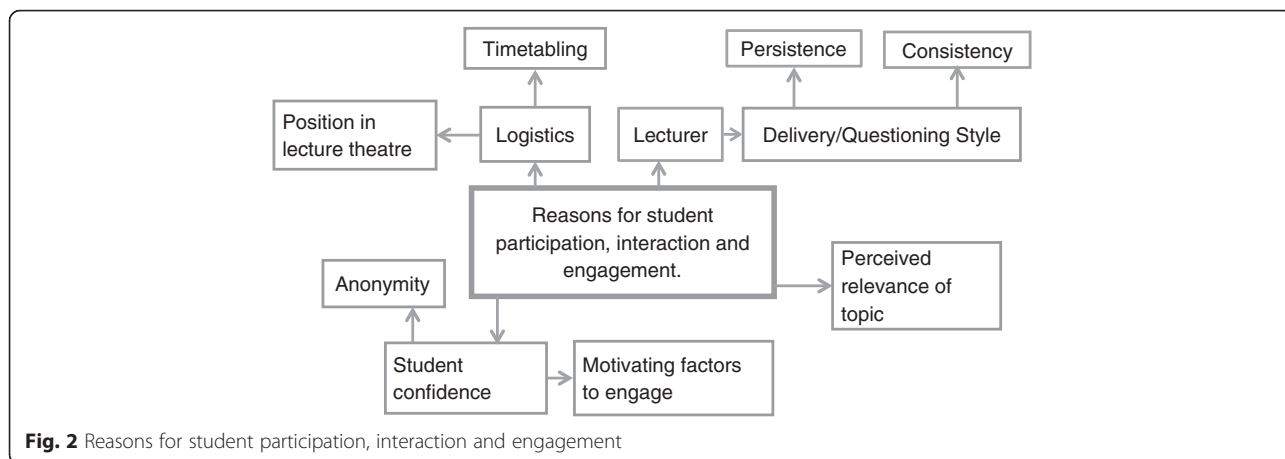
Timetabling

Persistence

Consistency

Position in lecture theatre

Logistics

Lecturer

Delivery/Questioning Style

Reasons for student participation, interaction and engagement.

Anonymity

Perceived relevance of topic

Student confidence

Motivating factors to engage

**Fig. 2** Reasons for student participation, interaction and engagement